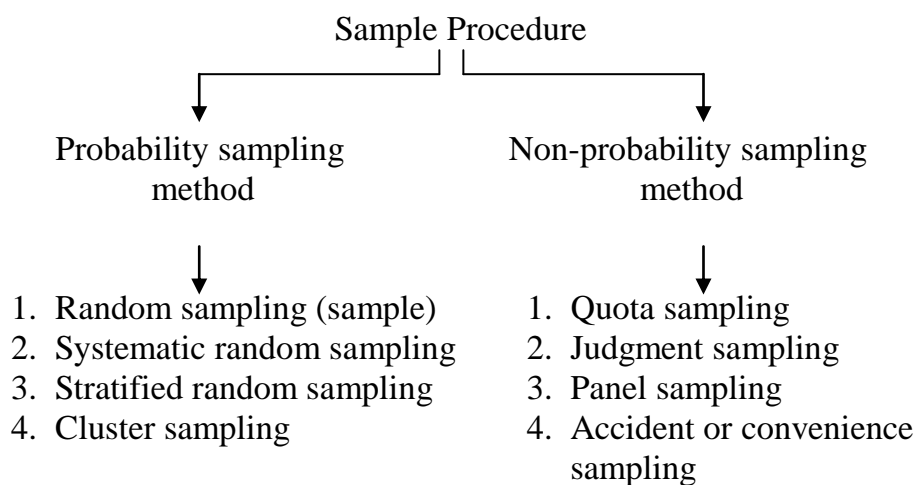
Sample Procedure

Probability sampling method

1. Random sampling (sample)
2. Systematic random sampling
3. Stratified random sampling
4. Cluster sampling

Non-probability sampling method

1. Quota sampling
2. Judgment sampling
3. Panel sampling
4. Accident or convenience sampling